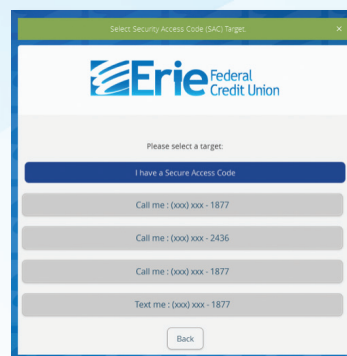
Select Security Access Code (SAC) Target ×

Erie Federal Credit Union

Please select a target:

I have a Secure Access Code

Call me : (xxx) xxx - 1877

Call me : (xxx) xxx - 2436

Call me : (xxx) xxx - 1877

Text me : (xxx) xxx - 1877

Back